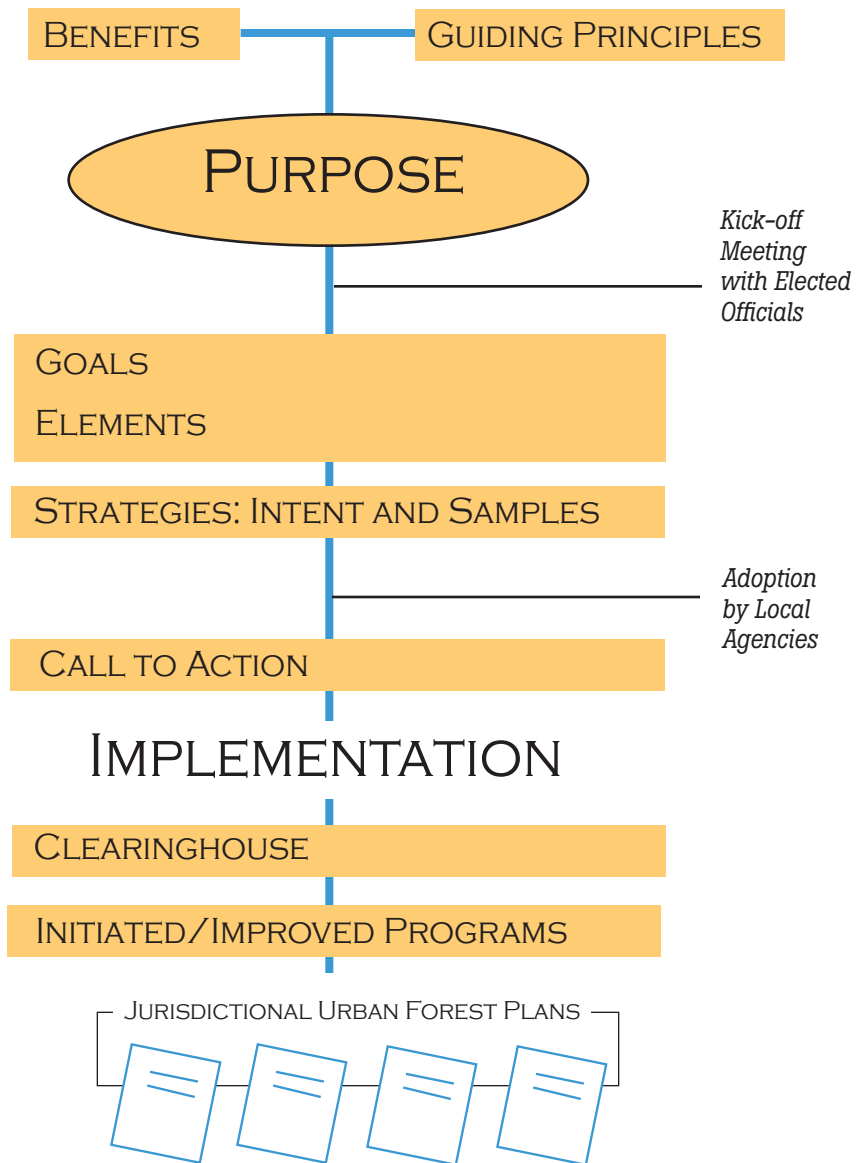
Benefits

Guiding Principles

Purpose

Kick-off Meeting with Elected Officials

Goals

Elements

Strategies: Intent and Samples

Adoption by Local Agencies

Call to Action

Implementation

Clearinghouse

Initiated/Improved Programs

Jurisdictional Urban Forest Plans